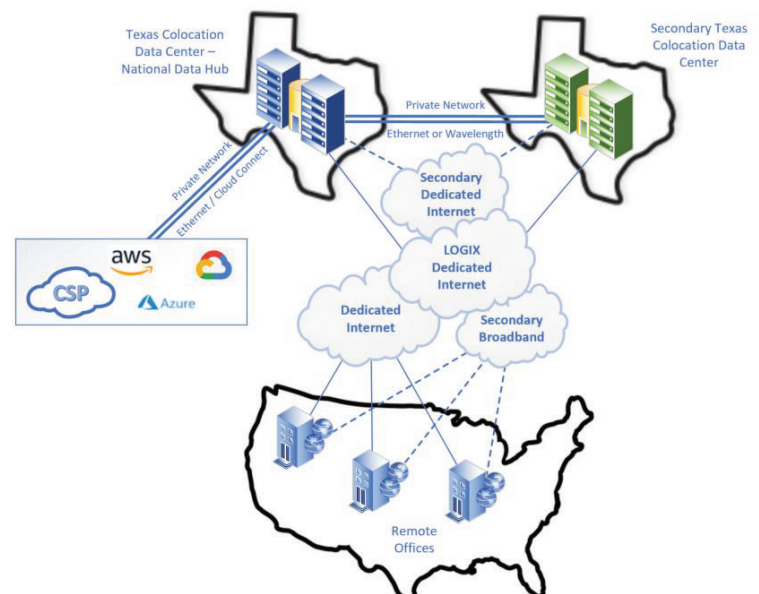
Texas Colocation Data Center – National Data Hub

Secondary Texas Colocation Data Center

Private Network

Ethernet or Wavelength

Private Network

Ethernet / Cloud Connect

aws

CSP

Azure

Secondary Dedicated Internet

LOGIX Dedicated Internet

Dedicated Internet

Secondary Broadband

Remote Offices